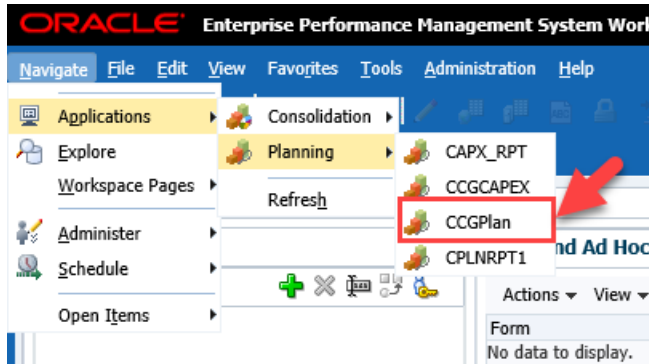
ORACLE® Enterprise Performance Management System Wor

Navigate File Edit View Favorites Tools Administration Help

Applications
Explore
Workspace Pages
Administer
Schedule
Open Items

Consolidation
Planning
Refresh

CAPX_RPT
CCGCAPEX
CCGPlan
CPLNRPT1

nd Ad Hoc

Actions View

Form
No data to display.